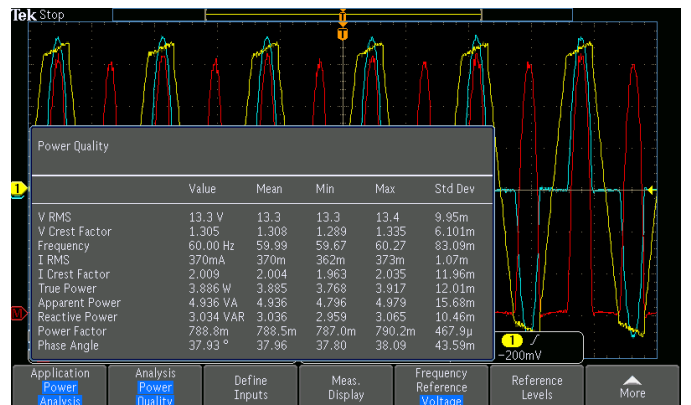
Tek Stop

T

1

Power Quality

| | Value | Mean | Min | Max | Std Dev |
|---|---|---|---|---|---|
| V RMS | 13.3 V | 13.3 | 13.3 | 13.4 | 9.95m |
| V Crest Factor | 1.305 | 1.308 | 1.289 | 1.335 | 6.101m |
| Frequency | 60.00 Hz | 59.99 | 59.67 | 60.27 | 83.09m |
| I RMS | 370mA | 370m | 362m | 373m | 1.07m |
| I Crest Factor | 2.009 | 2.004 | 1.963 | 2.035 | 11.96m |
| True Power | 3.886 W | 3.885 | 3.768 | 3.917 | 12.01m |
| Apparent Power | 4.936 VA | 4.936 | 4.796 | 4.979 | 15.68m |
| Reactive Power | 3.034 VAR | 3.036 | 2.959 | 3.065 | 10.46m |
| Power Factor | 788.8m | 788.5m | 787.0m | 790.2m | 467.9μ |
| Phase Angle | 37.93 ° | 37.96 | 37.80 | 38.09 | 43.59m |

M

1 /
-200mV

Application Power Analysis | Analysis Power Quality | Define Inputs | Meas. Display | Frequency Reference Voltage | Reference Levels | More